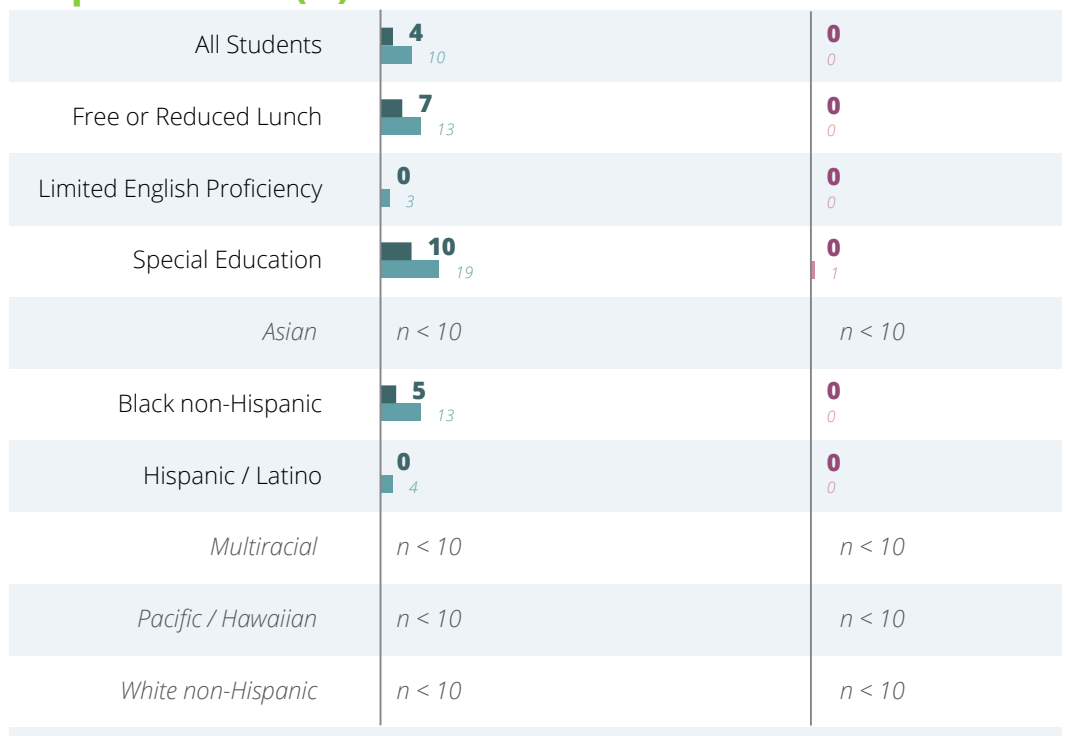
| | | |
|---|---|---|
| All Students | 4 10 | 0 0 |
| Free or Reduced Lunch | 7 13 | 0 0 |
| Limited English Proficiency | 0 3 | 0 0 |
| Special Education | 10 19 | 0 1 |
| *Asian* | *n < 10* | *n < 10* |
| Black non-Hispanic | 5 13 | 0 0 |
| Hispanic / Latino | 0 4 | 0 0 |
| *Multiracial* | *n < 10* | *n < 10* |
| *Pacific / Hawaiian* | *n < 10* | *n < 10* |
| *White non-Hispanic* | *n < 10* | *n < 10* |